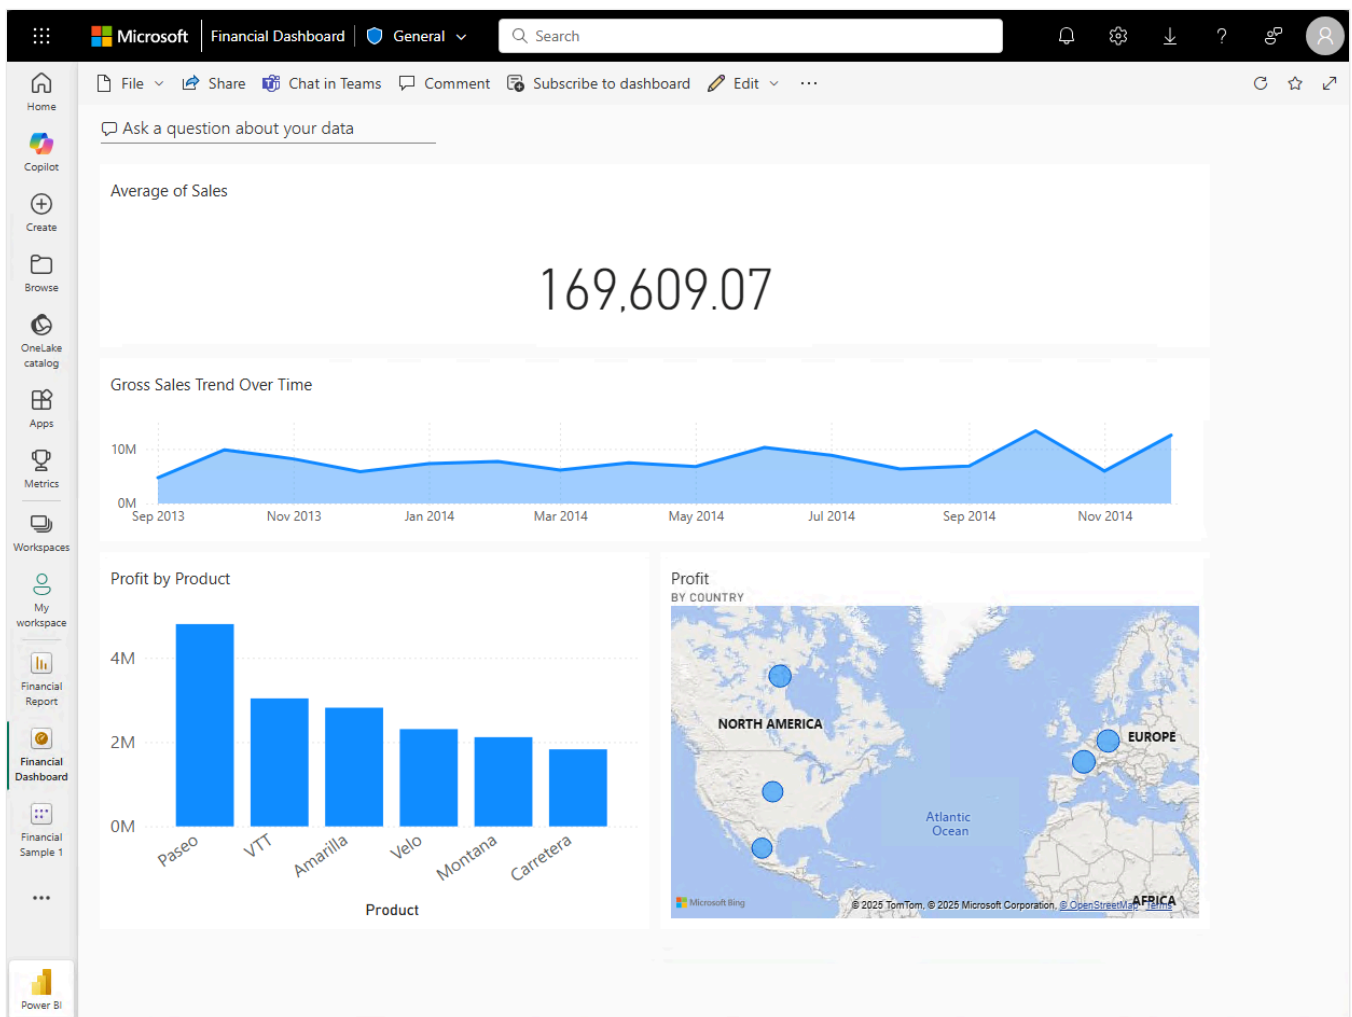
Microsoft | Financial Dashboard | General

Search

Home
Copilot
Create
Browse
OneLake catalog
Apps
Metrics
Workspaces
My workspace
Financial Report
Financial Dashboard
Financial Sample 1
...
Power BI

File Share Chat in Teams Comment Subscribe to dashboard Edit ...

Ask a question about your data

Average of Sales

169,609.07

Gross Sales Trend Over Time

10M
0M
Sep 2013 Nov 2013 Jan 2014 Mar 2014 May 2014 Jul 2014 Sep 2014 Nov 2014

Profit by Product

4M
2M
0M
Paseo VTT Amarilla Velo Montana Carretera
Product

Profit
BY COUNTRY

NORTH AMERICA
EUROPE
Atlantic Ocean
AFRICA
Microsoft Bing
© 2025 TomTom, © 2025 Microsoft Corporation, © OpenStreetMap Terms